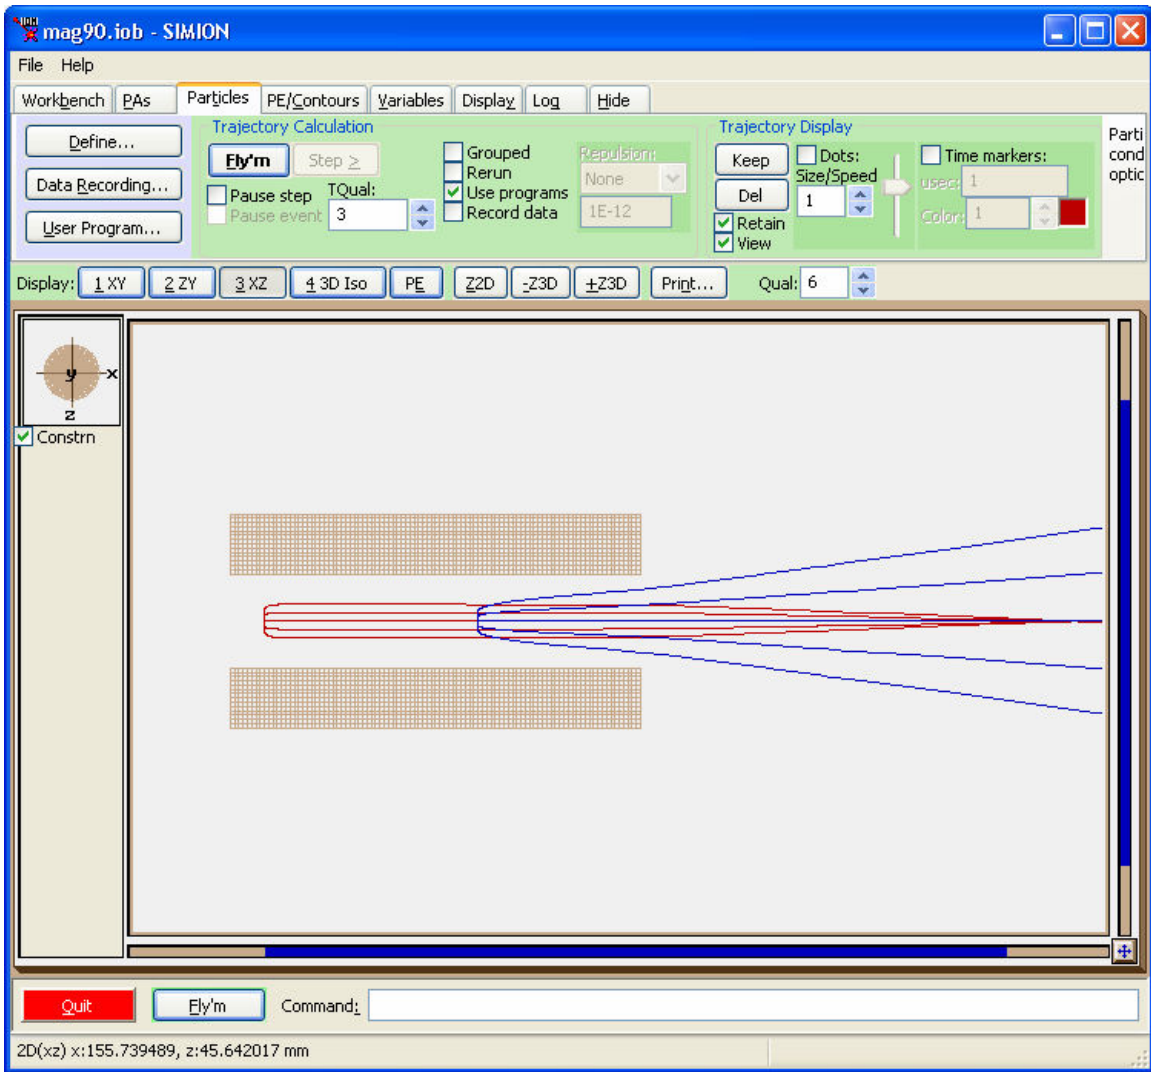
mag90.iob - SIMION

File Help

Workbench PAs Particles PE/Contours Variables Display Log Hide

Define...
Data Recording...
User Program...

Trajectory Calculation
Fly'm Step ≥
Pause step TQual: 3
Pause event
Grouped
Rerun
Use programs
Record data
Repulsion:
None
1E-12

Trajectory Display
Keep
Del
Dots:
Size/Speed
1
Retain
View
Time markers:
usec: 1
Color: 1

Parti
cond
optic

Display: 1 XY 2 ZY 3 XZ 4 3D Iso PE Z2D -Z3D +Z3D Print... Qual: 6

y x
z
Constrn

Quit Fly'm Command:

2D(xz) x:155.739489, z:45.642017 mm